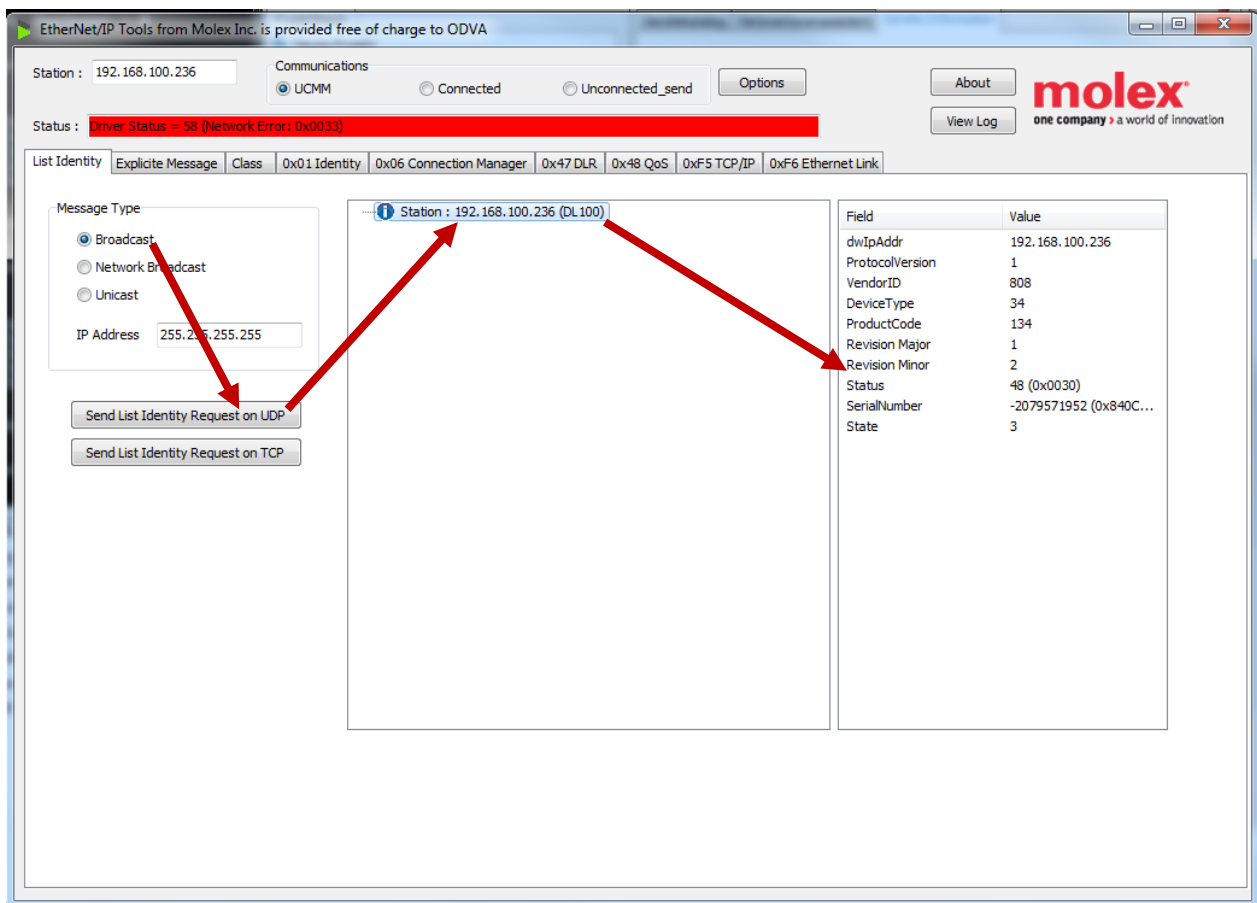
EtherNet/IP Tools from Molex Inc. is provided free of charge to ODVA

Station : 192.168.100.236

Communications
UCMM Connected Unconnected_send

Options

About

View Log

molex
one company > a world of innovation

Status : Driver Status = 58 (Network Error: 0x0033)

List Identity | Explicite Message | Class | 0x01 Identity | 0x06 Connection Manager | 0x47 DLR | 0x48 QoS | 0xF5 TCP/IP | 0xF6 Ethernet Link

Message Type
Broadcast
Network Broadcast
Unicast

IP Address 255.255.255.255

Send List Identity Request on UDP

Send List Identity Request on TCP

Station : 192.168.100.236 (DL100)

| Field | Value |
|---|---|
| dwIpAddr | 192.168.100.236 |
| ProtocolVersion | 1 |
| VendorID | 808 |
| DeviceType | 34 |
| ProductCode | 134 |
| Revision Major | 1 |
| Revision Minor | 2 |
| Status | 48 (0x0030) |
| SerialNumber | -2079571952 (0x840C... |
| State | 3 |